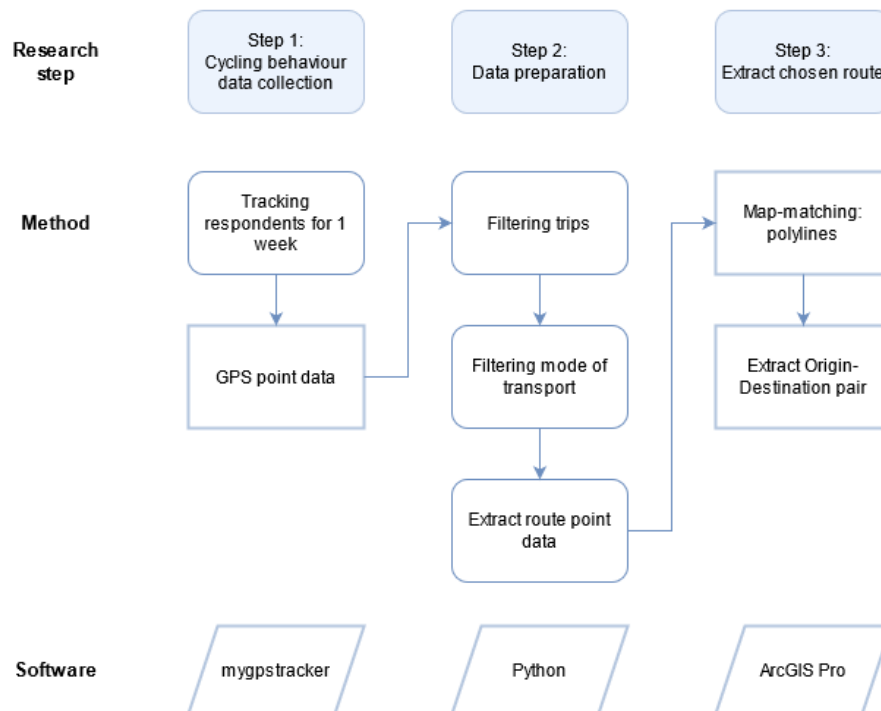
Research step

Step 1: Cycling behaviour data collection

Step 2: Data preparation

Step 3: Extract chosen route

Method

Tracking respondents for 1 week

GPS point data

Filtering trips

Filtering mode of transport

Extract route point data

Map-matching: polylines

Extract Origin-Destination pair

Software

mygpstracker

Python

ArcGIS Pro